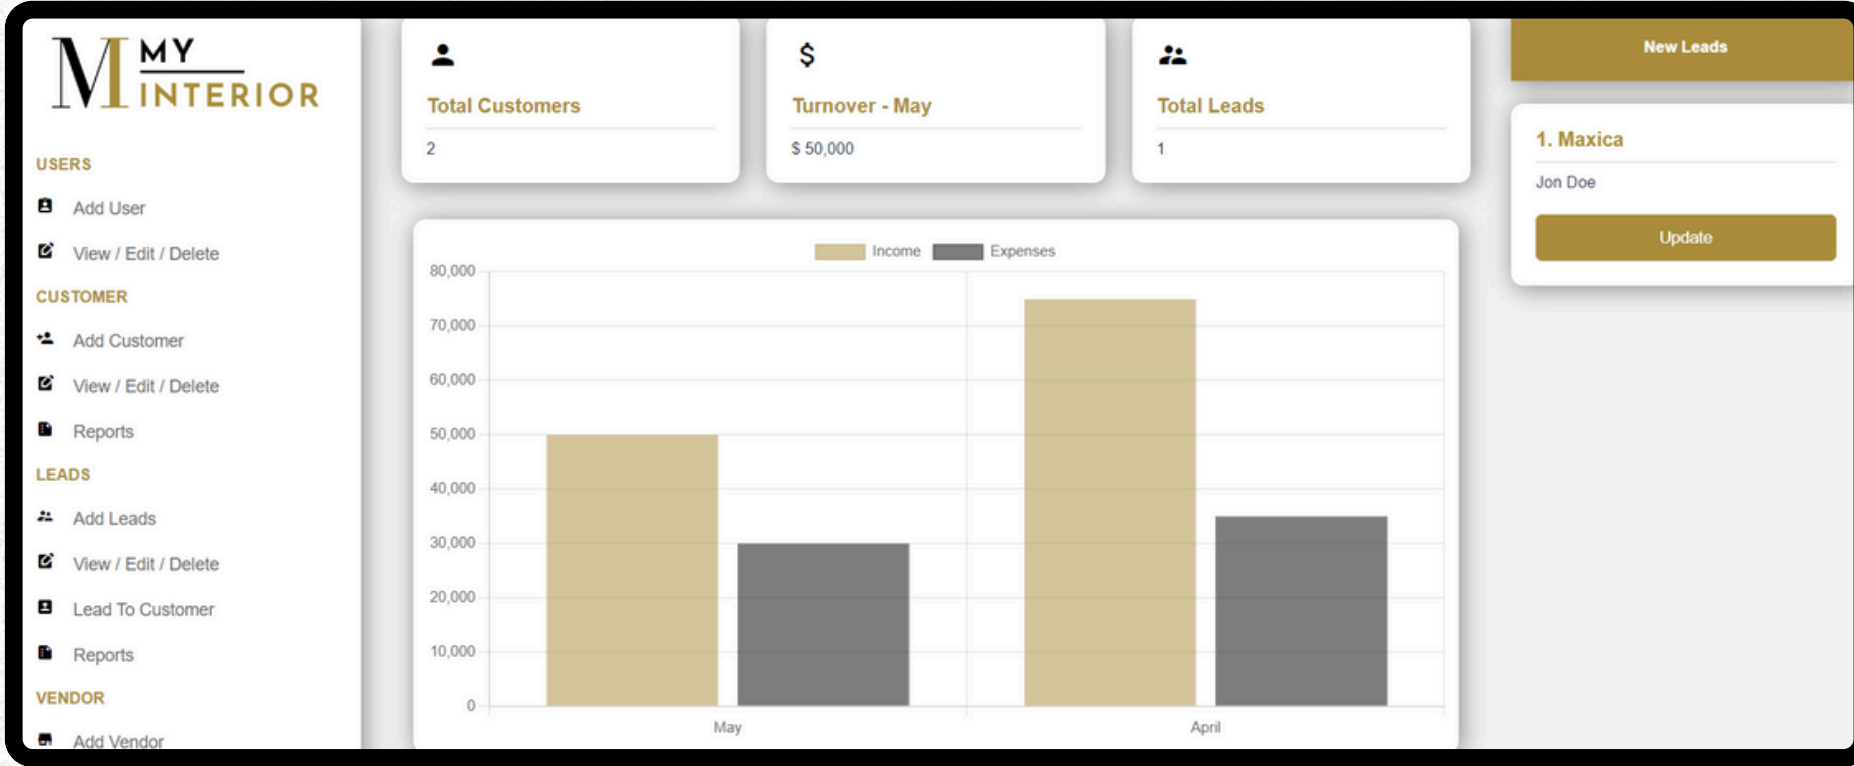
M MY INTERIOR

USERS
Add User
View / Edit / Delete
CUSTOMER
Add Customer
View / Edit / Delete
Reports
LEADS
Add Leads
View / Edit / Delete
Lead To Customer
Reports
VENDOR
Add Vendor

$

Total Customers
2

Turnover - May
$ 50,000

Total Leads
1

Income Expenses
80,000
70,000
60,000
50,000
40,000
30,000
20,000
10,000
0
May
April

New Leads
1. Maxica
Jon Doe
Update